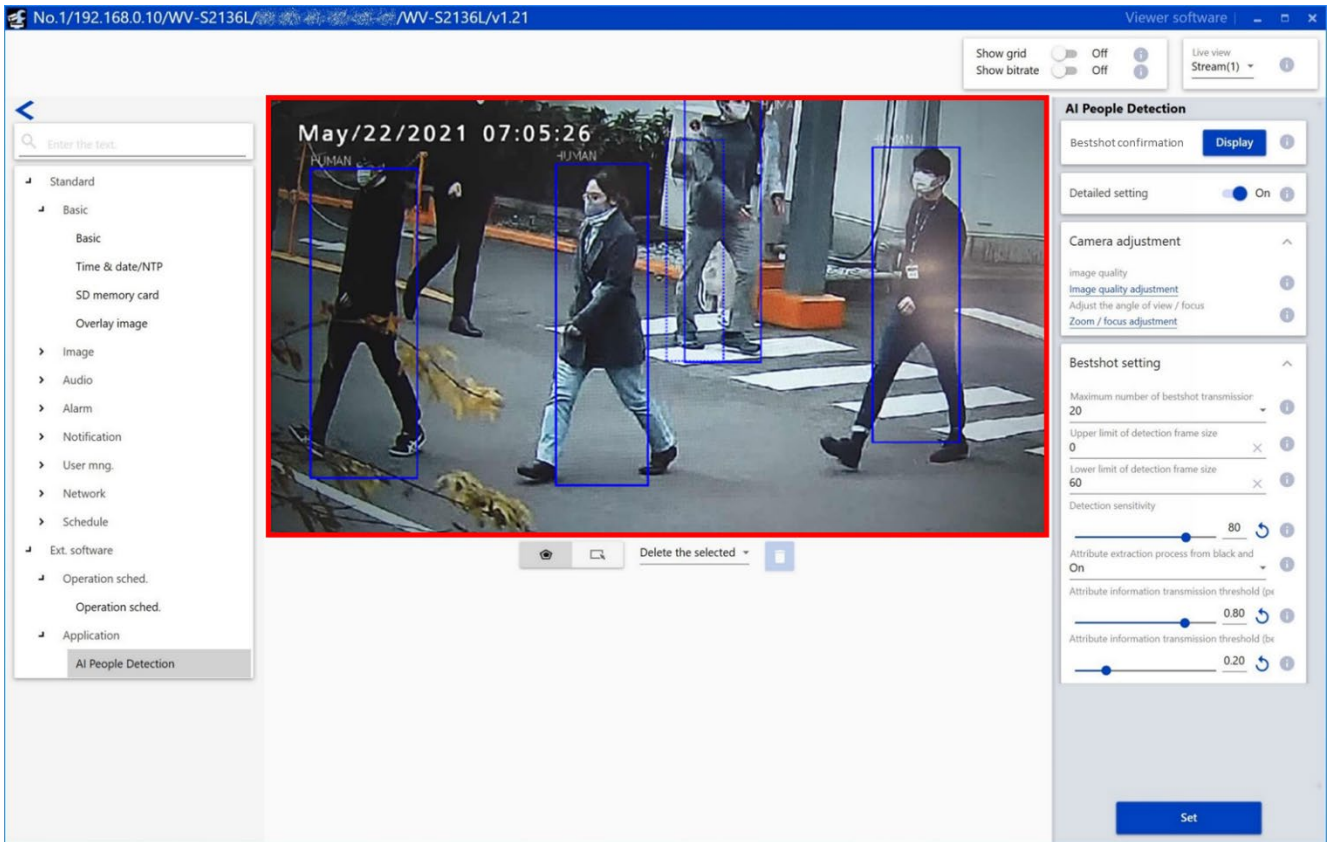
No.1/192.168.0.10/WV-S2136L/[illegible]/WV-S2136L/v1.21

Viewer software

Show grid Off
Show bitrate Off

Live view
Stream(1)

Enter the text.

Standard
Basic
Basic
Time & date/NTP
SD memory card
Overlay image
Image
Audio
Alarm
Notification
User mng.
Network
Schedule
Ext. software
Operation sched.
Operation sched.
Application
AI People Detection

May/22/2021 07:05:26

HUMAN
HUMAN
HUMAN
HUMAN

Delete the selected

AI People Detection

Bestshot confirmation Display

Detailed setting On

Camera adjustment
Image quality
Image quality adjustment
Adjust the angle of view / focus
Zoom / focus adjustment

Bestshot setting
Maximum number of bestshot transmissior
20
Upper limit of detection frame size
0
Lower limit of detection frame size
60
Detection sensitivity
80
Attribute extraction process from black and
On
Attribute information transmission threshold (pe
0.80
Attribute information transmission threshold (be
0.20

Set